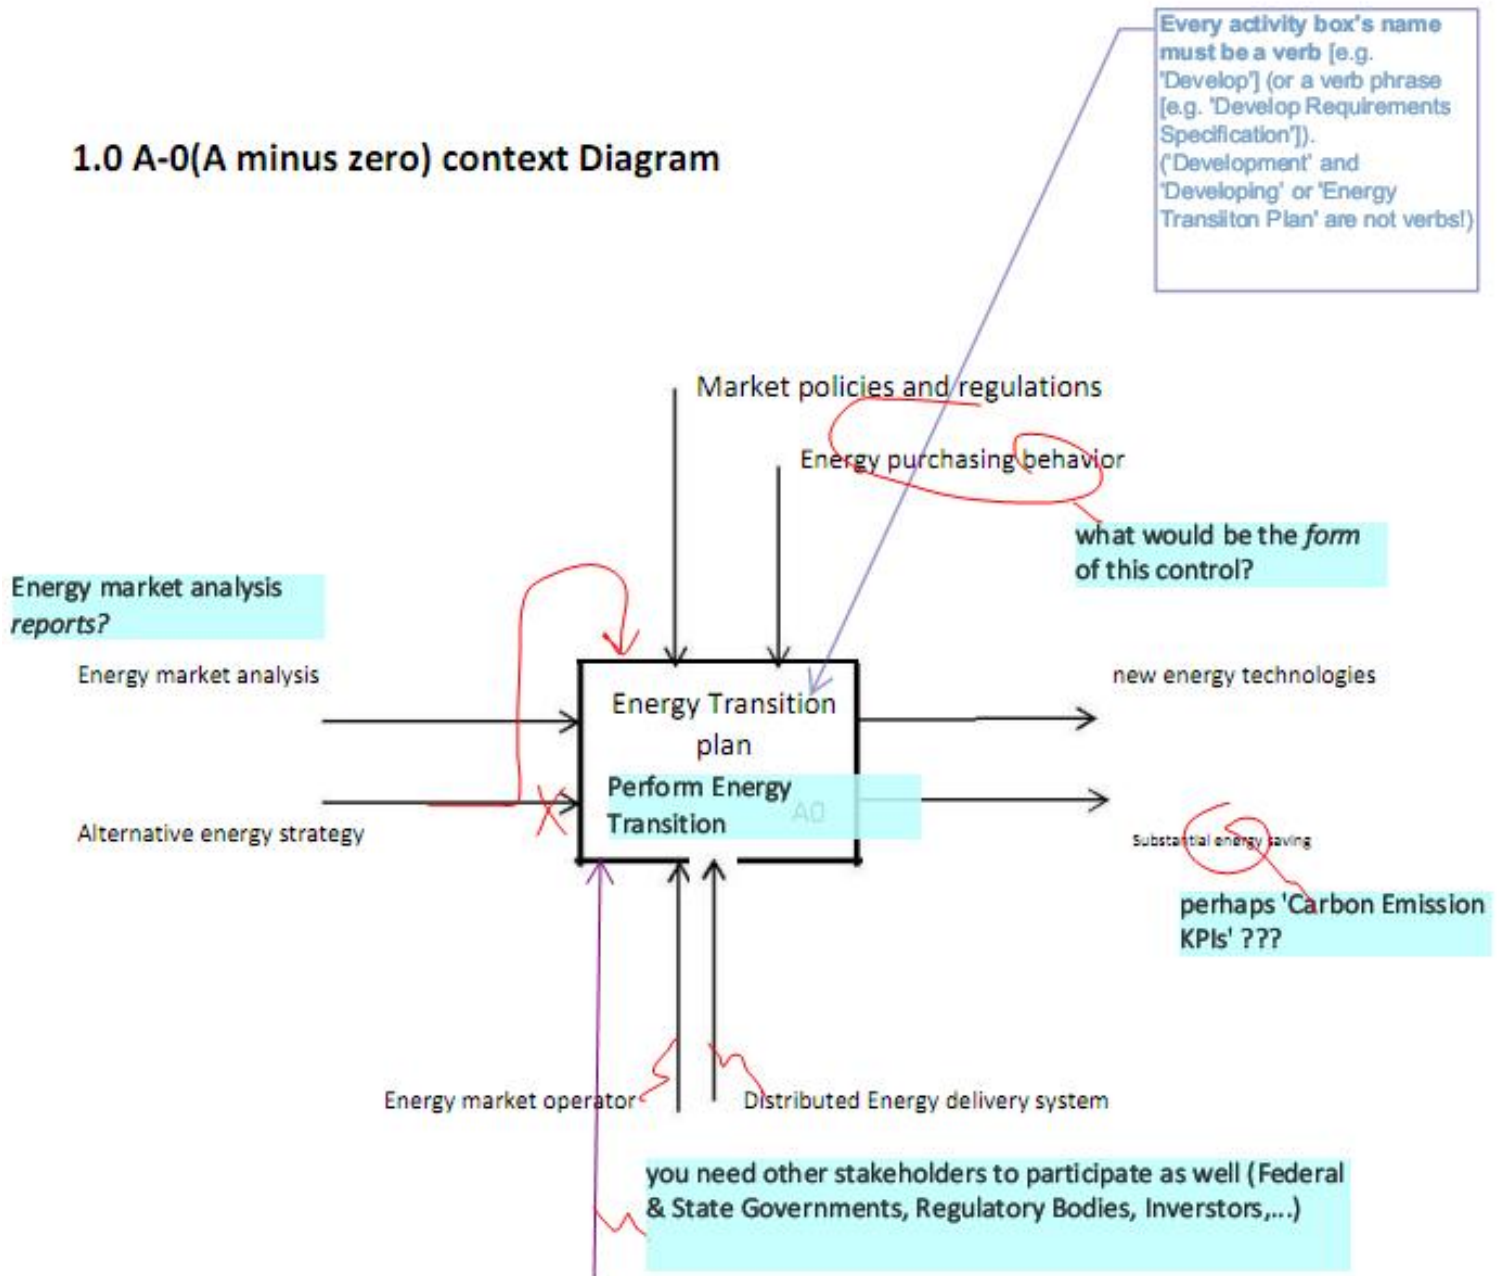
Every activity box's name must be a verb [e.g. 'Develop'] (or a verb phrase [e.g. 'Develop Requirements Specification']). ('Development' and 'Developing' or 'Energy Transiiton Plan' are not verbs!)

1.0 A-0(A minus zero) context Diagram

Market policies and regulations

Energy purchasing behavior

what would be the *form* of this control?

Energy market analysis *reports?*

Energy market analysis

Alternative energy strategy

Energy Transition plan

Perform Energy Transition

A0

new energy technologies

Substantial energy saving

perhaps 'Carbon Emission KPIs' ???

Energy market operator

Distributed Energy delivery system

you need other stakeholders to participate as well (Federal & State Governments, Regulatory Bodies, Inverstors,...)